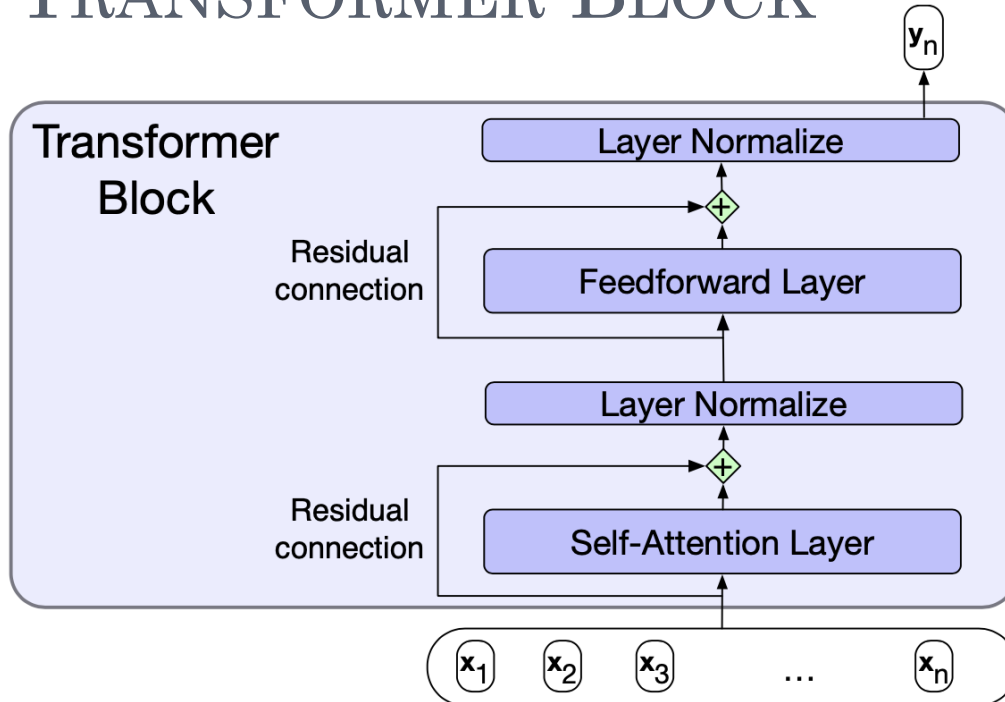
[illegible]

$\mathbf{y}_n$

Transformer Block

Layer Normalize

Residual connection

Feedforward Layer

Layer Normalize

Residual connection

Self-Attention Layer

$\mathbf{x}_1$ $\mathbf{x}_2$ $\mathbf{x}_3$ … $\mathbf{x}_n$